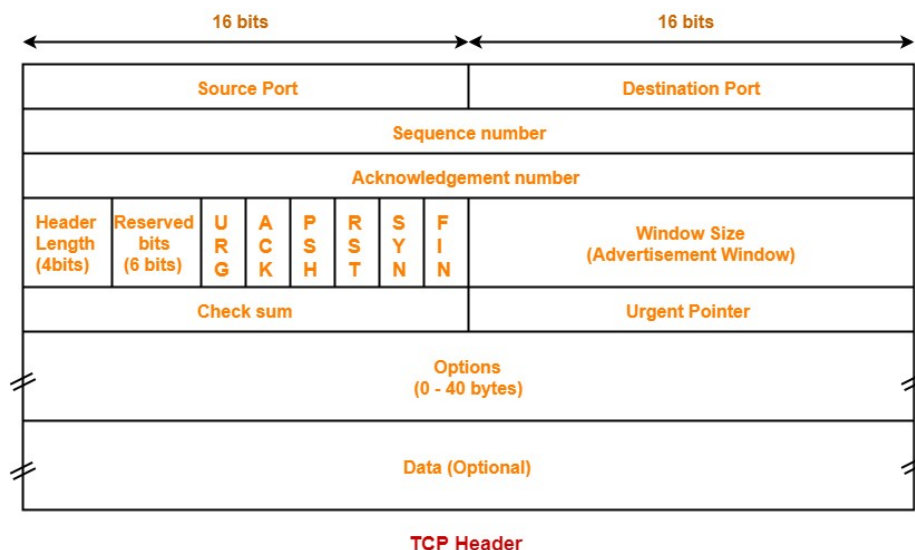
16 bits

16 bits

| Source Port | | | | | | | | Destination Port |
|---|---|---|---|---|---|---|---|---|
| Sequence number | | | | | | | | |
| Acknowledgement number | | | | | | | | |
| Header Length (4bits) | Reserved bits (6 bits) | URG | ACK | PSH | RST | SYN | FIN | Window Size (Advertisement Window) |
| Check sum | | | | | | | | Urgent Pointer |
| Options (0 - 40 bytes) | | | | | | | | |
| Data (Optional) | | | | | | | | |

TCP Header